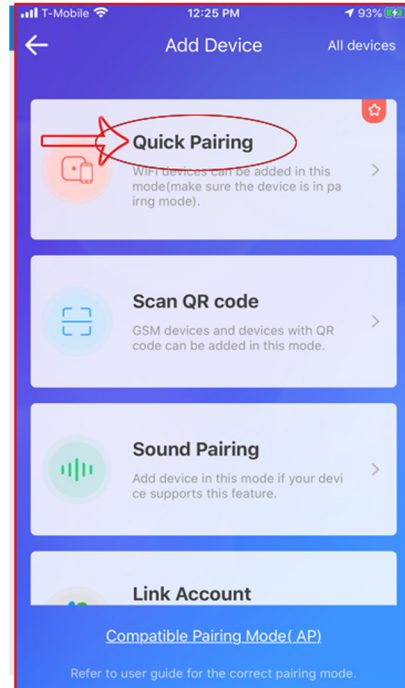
T-Mobile 12:25 PM 93%

Add Device All devices

Quick Pairing
WIFI devices can be added in this mode(make sure the device is in pa irng mode).

Scan QR code
GSM devices and devices with QR code can be added in this mode.

Sound Pairing
Add device in this mode if your devi ce supports this feature.

Link Account

Compatible Pairing Mode( AP)

Refer to user guide for the correct pairing mode.